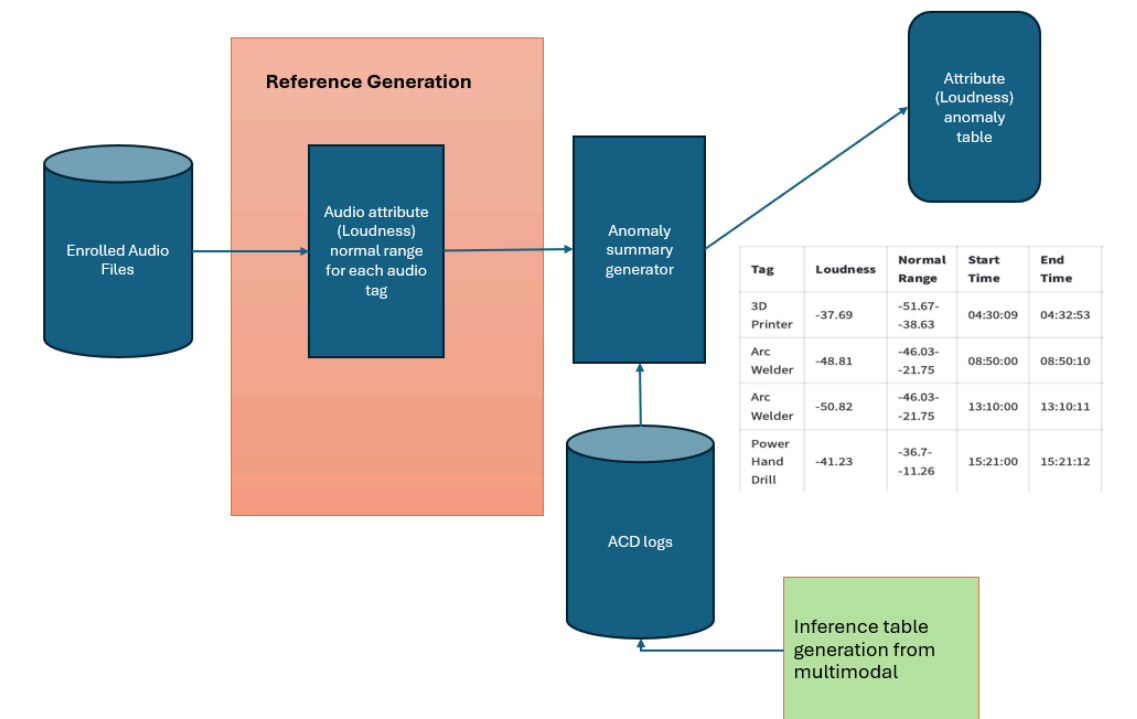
Reference Generation

Enrolled Audio Files

Audio attribute (Loudness) normal range for each audio tag

Anomaly summary generator

Attribute (Loudness) anomaly table

| Tag | Loudness | Normal Range | Start Time | End Time |
|---|---|---|---|---|
| 3D Printer | -37.69 | -51.67- -38.63 | 04:30:09 | 04:32:53 |
| Arc Welder | -48.81 | -46.03- -21.75 | 08:50:00 | 08:50:10 |
| Arc Welder | -50.82 | -46.03- -21.75 | 13:10:00 | 13:10:11 |
| Power Hand Drill | -41.23 | -36.7- -11.26 | 15:21:00 | 15:21:12 |

ACD logs

Inference table generation from multimodal